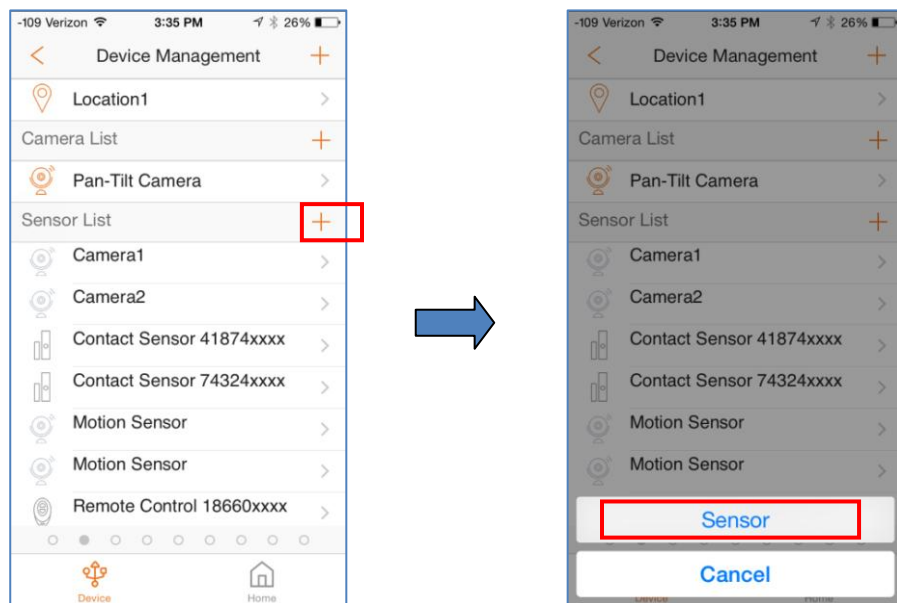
-109 Verizon 3:35 PM 26%
Device Management
Location1
Camera List
Pan-Tilt Camera
Sensor List
Camera1
Camera2
Contact Sensor 41874xxxx
Contact Sensor 74324xxxx
Motion Sensor
Motion Sensor
Remote Control 18660xxxx
Device
Home

-109 Verizon 3:35 PM 26%
Device Management
Location1
Camera List
Pan-Tilt Camera
Sensor List
Camera1
Camera2
Contact Sensor 41874xxxx
Contact Sensor 74324xxxx
Motion Sensor
Motion Sensor
Sensor
Cancel
Device
Home